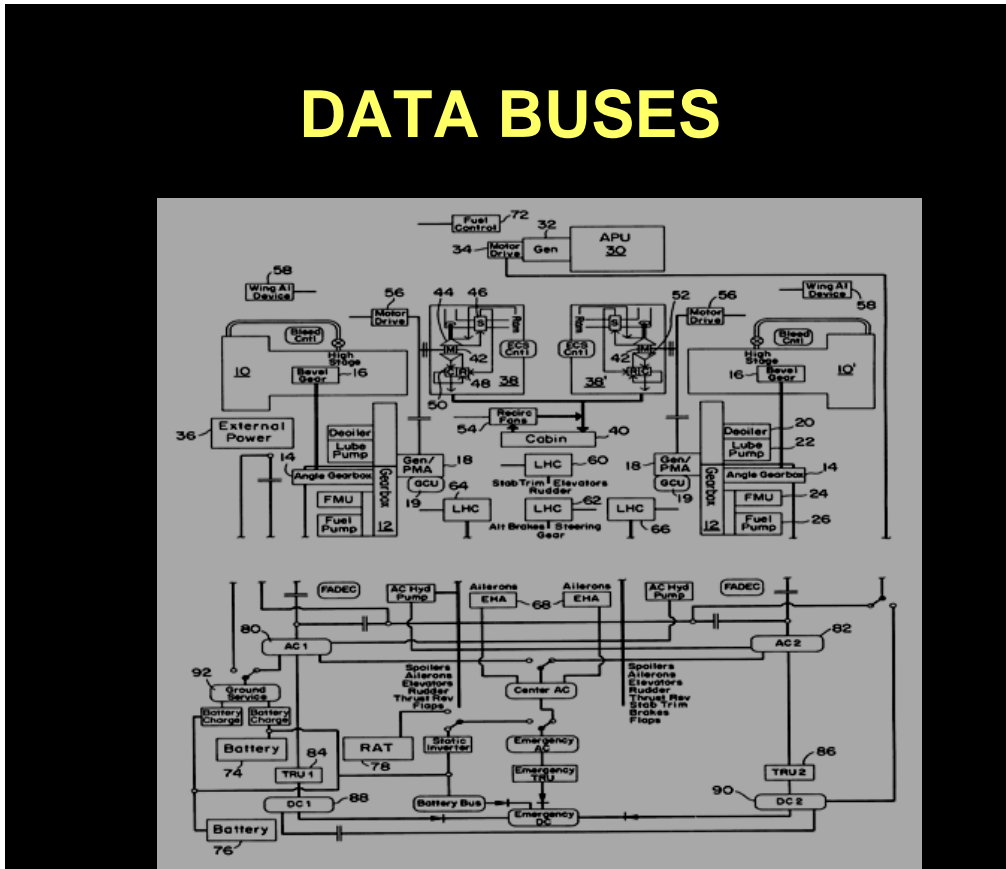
DATA BUSES

Fuel Control 72
32
APU 30
34 Motor Drive Gen

58 Wing AI Device
56 Motor Drive
44 46
52
56 Motor Drive
Wing AI Device 58

Bleed Cntl
High Stage
10
Bevel Gear 16
ECS Cntl
42
48
38
ECS Cntl
42
38'
Bleed Cntl
High Stage
16 Bevel Gear
10'

50
54 Recirc Fans
Cabin 40

36 External Power
Deoiler
Lube Pump
Deoiler 20
Lube Pump 22

14 Angle Gearbox
Gen/PMA 18
LHC 60
18 Gen/PMA
Angle Gearbox 14
Stab Trim Elevators Rudder
GCU
GCU 19
FMU
Gearbox
19
LHC 64
LHC 62
FMU 24
Fuel Pump
12
Alt Brakes Steering Gear
LHC 66
12
Fuel Pump 26

FADEC
AC Hyd Pump
Ailerons EHA 68
Ailerons EHA
AC Hyd Pump
FADEC
80
AC 1
AC 2 82
92
Spoilers Ailerons Elevators Rudder Thrust Rev Flaps
Center AC
Spoilers Ailerons Rudder Thrust Rev Stab Trim Brakes Flaps
Ground Service
Battery Charger
Battery Charger
Battery 74
84 TRU 1
RAT 78
Static Inverter
Emergency AC
Emergency TRU
86 TRU 2
DC 1 88
Battery Bus
90 DC 2
Battery 76
Emergency DC